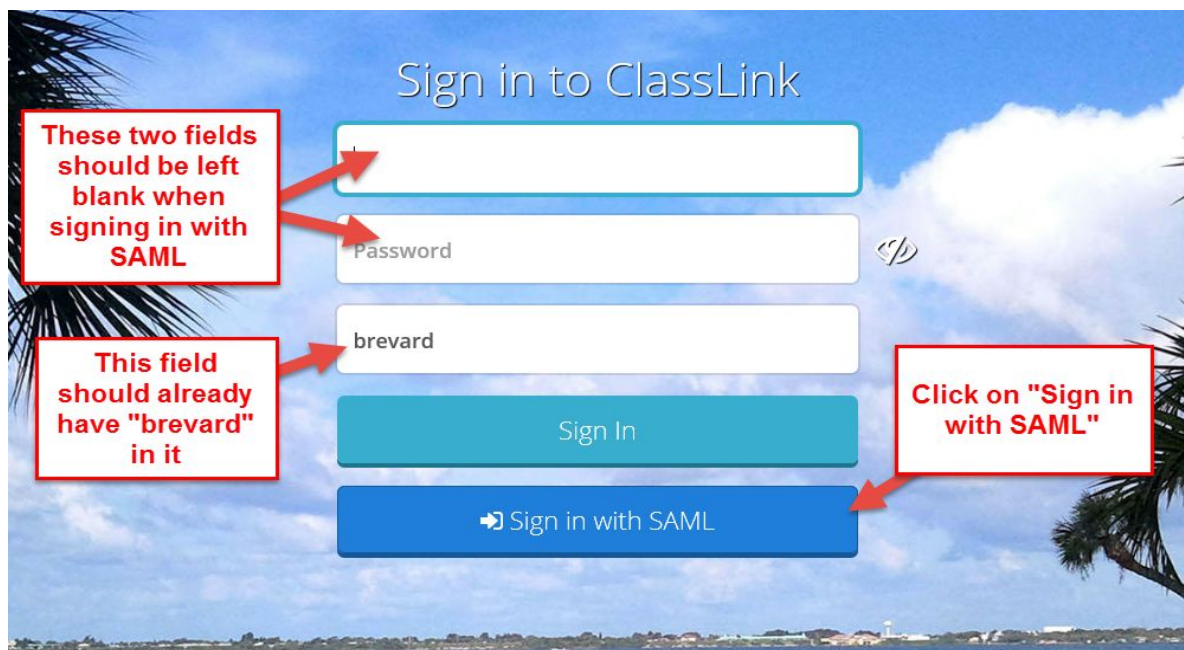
Sign in to ClassLink

These two fields should be left blank when signing in with SAML

Password

This field should already have "brevard" in it

brevard

Sign In

Click on "Sign in with SAML"

Sign in with SAML